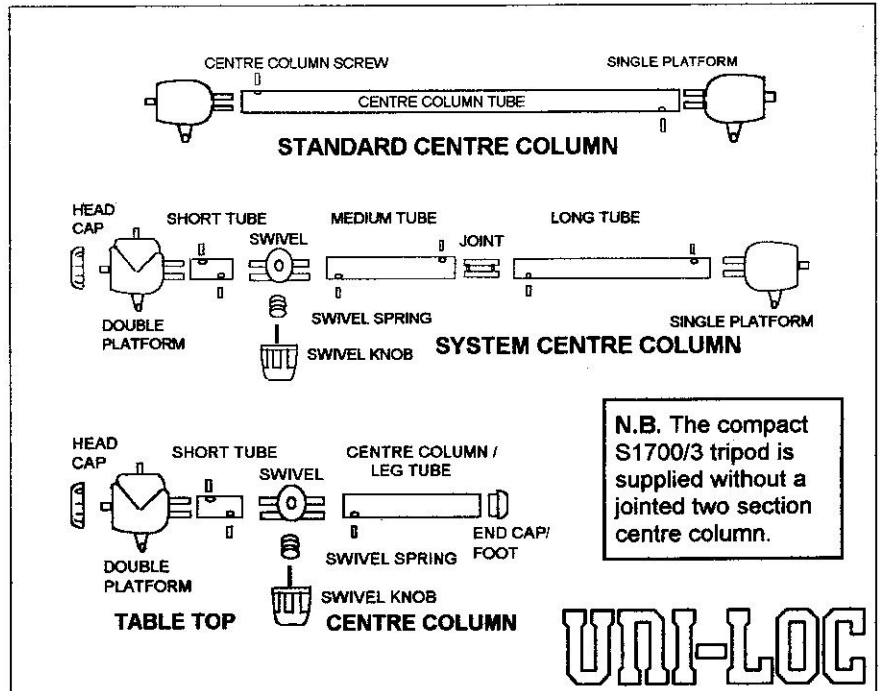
CENTRE COLUMN SCREW

SINGLE PLATFORM

CENTRE COLUMN TUBE

STANDARD CENTRE COLUMN

HEAD CAP

SHORT TUBE

SWIVEL

MEDIUM TUBE

JOINT

LONG TUBE

DOUBLE PLATFORM

SWIVEL SPRING

SINGLE PLATFORM

SWIVEL KNOB

SYSTEM CENTRE COLUMN

N.B. The compact S1700/3 tripod is supplied without a jointed two section centre column.

HEAD CAP

SHORT TUBE

SWIVEL

CENTRE COLUMN / LEG TUBE

END CAP/ FOOT

DOUBLE PLATFORM

SWIVEL SPRING

SWIVEL KNOB

TABLE TOP

CENTRE COLUMN

UNI-LOC